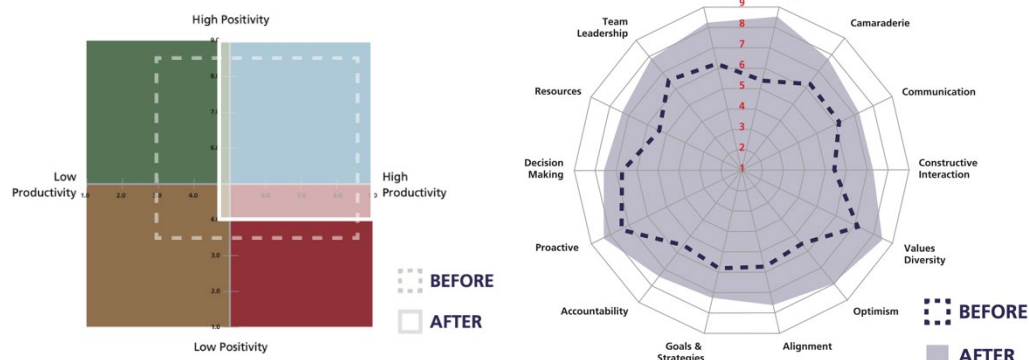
High Positivity

Low Productivity

High Productivity

Low Positivity

9.0
7.0
6.0
5.0
3.0
2.0
1.0
1.0
2.0
3.0
4.0
6.0
8.0
9.0

BEFORE

AFTER

9
8
7
6
5
4
3
2
1

Team Leadership

Camaraderie

Resources

Communication

Decision Making

Constructive Interaction

Proactive

Values Diversity

Accountability

Optimism

Goals & Strategies

Alignment

BEFORE

AFTER